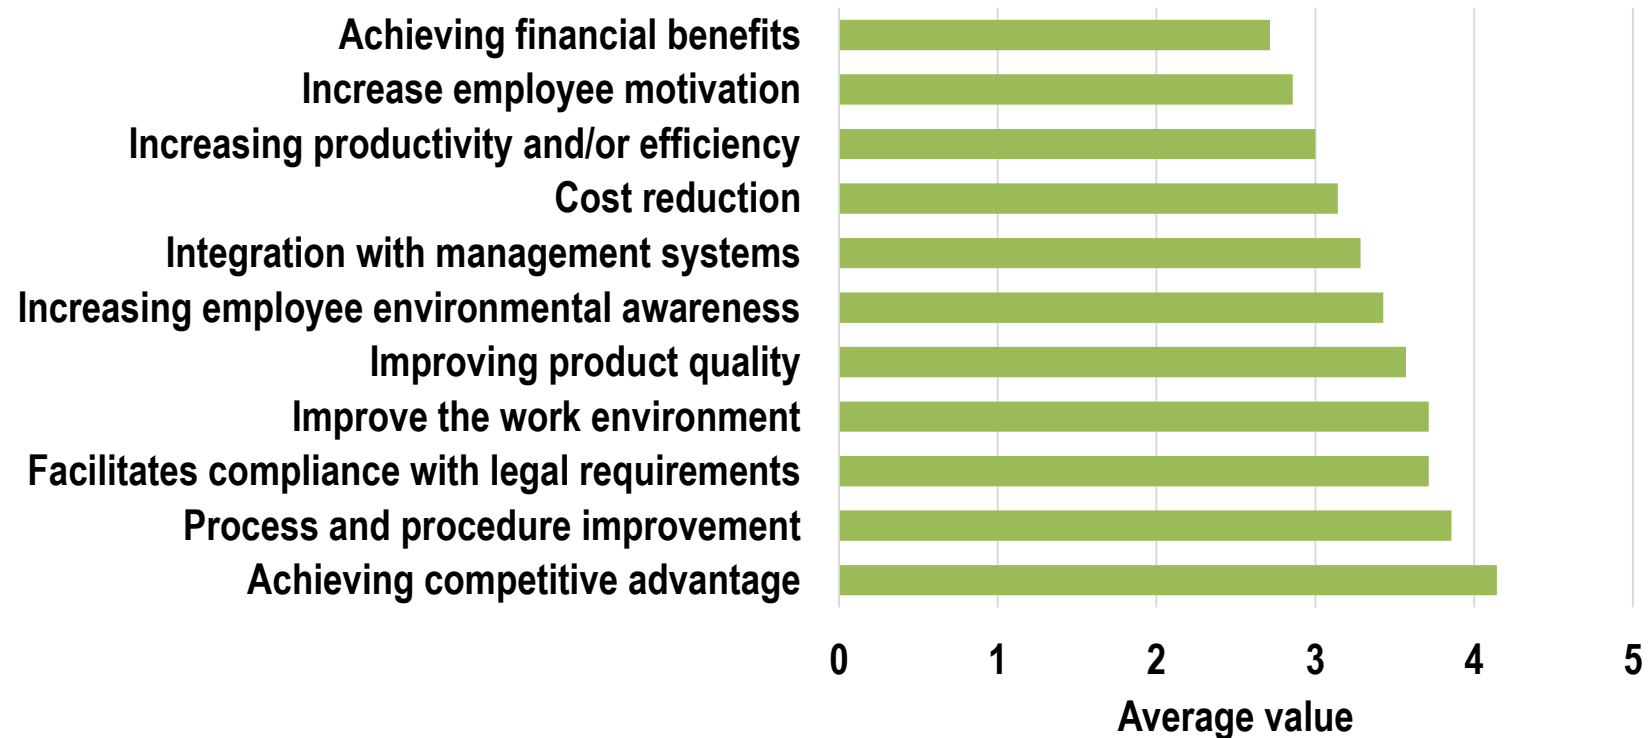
Achieving financial benefits
Increase employee motivation
Increasing productivity and/or efficiency
Cost reduction
Integration with management systems
Increasing employee environmental awareness
Improving product quality
Improve the work environment
Facilitates compliance with legal requirements
Process and procedure improvement
Achieving competitive advantage

0 1 2 3 4 5
Average value